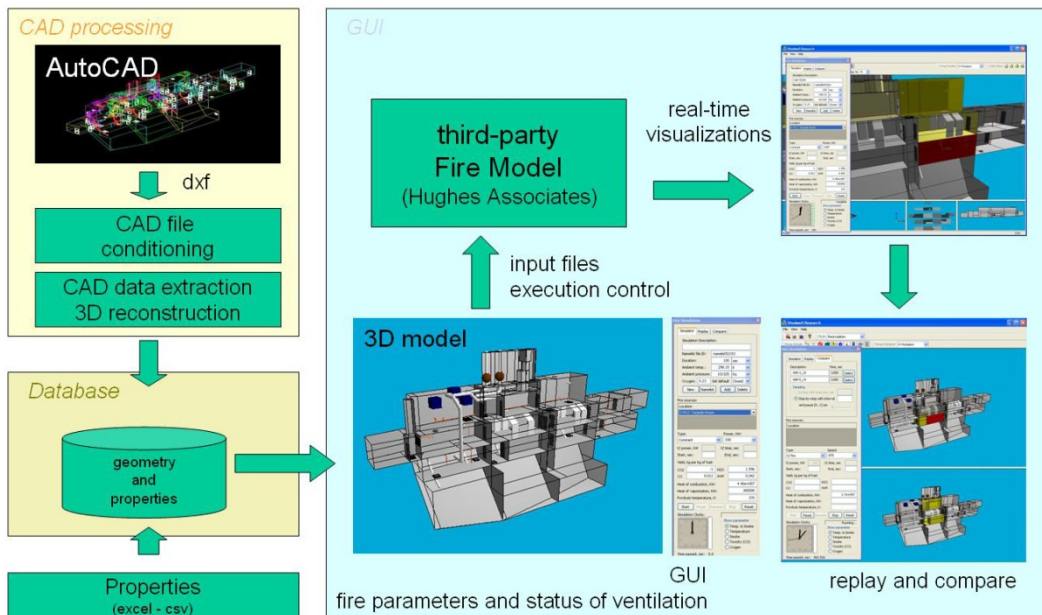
CAD processing

AutoCAD

dxf

CAD file conditioning

CAD data extraction 3D reconstruction

Database

geometry and properties

Properties (excel - csv)

GUI

third-party Fire Model (Hughes Associates)

real-time visualizations

input files execution control

3D model

GUI

fire parameters and status of ventilation

replay and compare